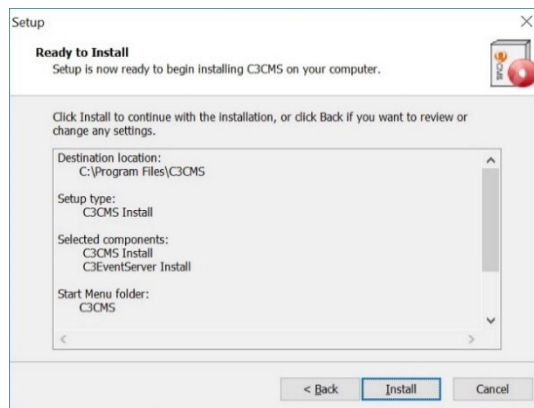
Setup

Ready to Install
Setup is now ready to begin installing C3CMS on your computer.

Click Install to continue with the installation, or click Back if you want to review or change any settings.

Destination location:
C:\Program Files\C3CMS

Setup type:
C3CMS Install

Selected components:
C3CMS Install
C3EventServer Install

Start Menu folder:
C3CMS

< Back
Install
Cancel